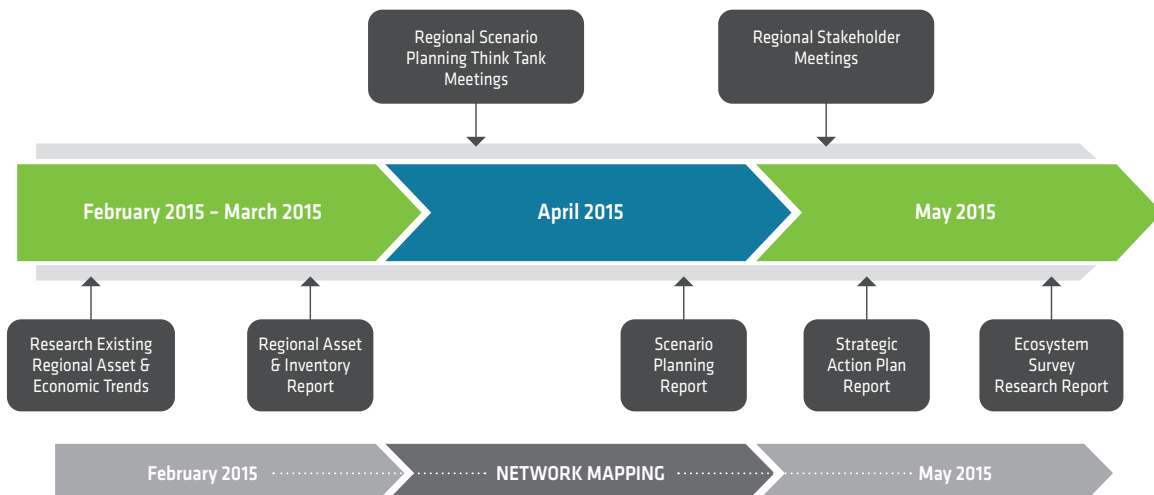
Regional Scenario Planning Think Tank Meetings

Regional Stakeholder Meetings

February 2015 – March 2015

April 2015

May 2015

Research Existing Regional Asset & Economic Trends

Regional Asset & Inventory Report

Scenario Planning Report

Strategic Action Plan Report

Ecosystem Survey Research Report

February 2015

NETWORK MAPPING

May 2015